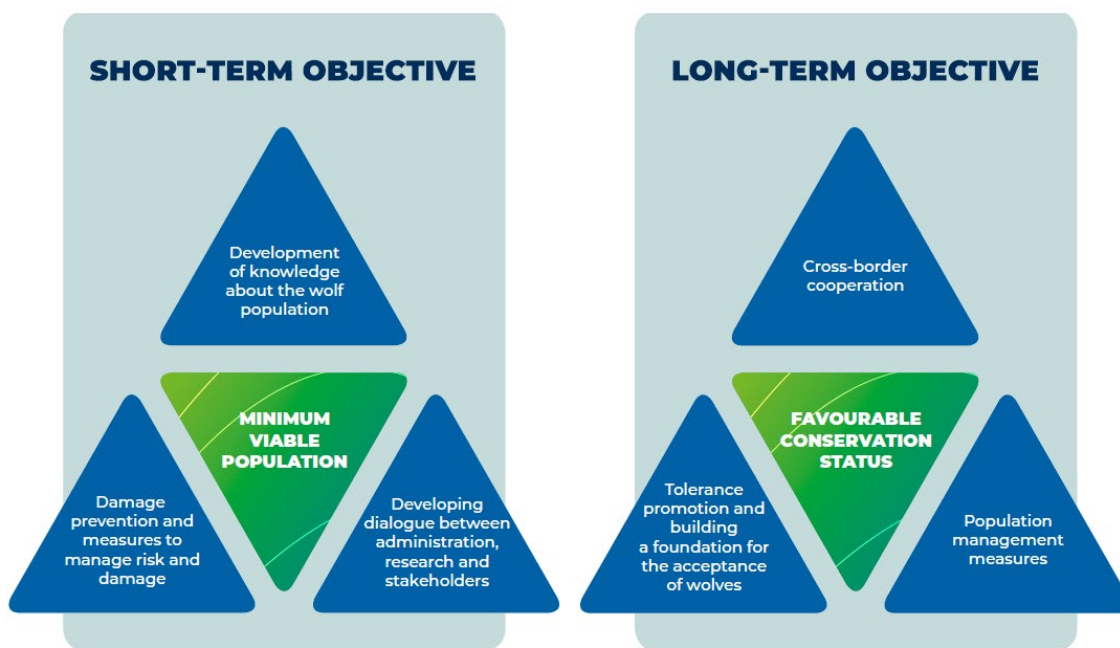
SHORT-TERM OBJECTIVE

Development of knowledge about the wolf population

MINIMUM VIABLE POPULATION

Damage prevention and measures to manage risk and damage

Developing dialogue between administration, research and stakeholders

LONG-TERM OBJECTIVE

Cross-border cooperation

FAVOURABLE CONSERVATION STATUS

Tolerance promotion and building a foundation for the acceptance of wolves

Population management measures